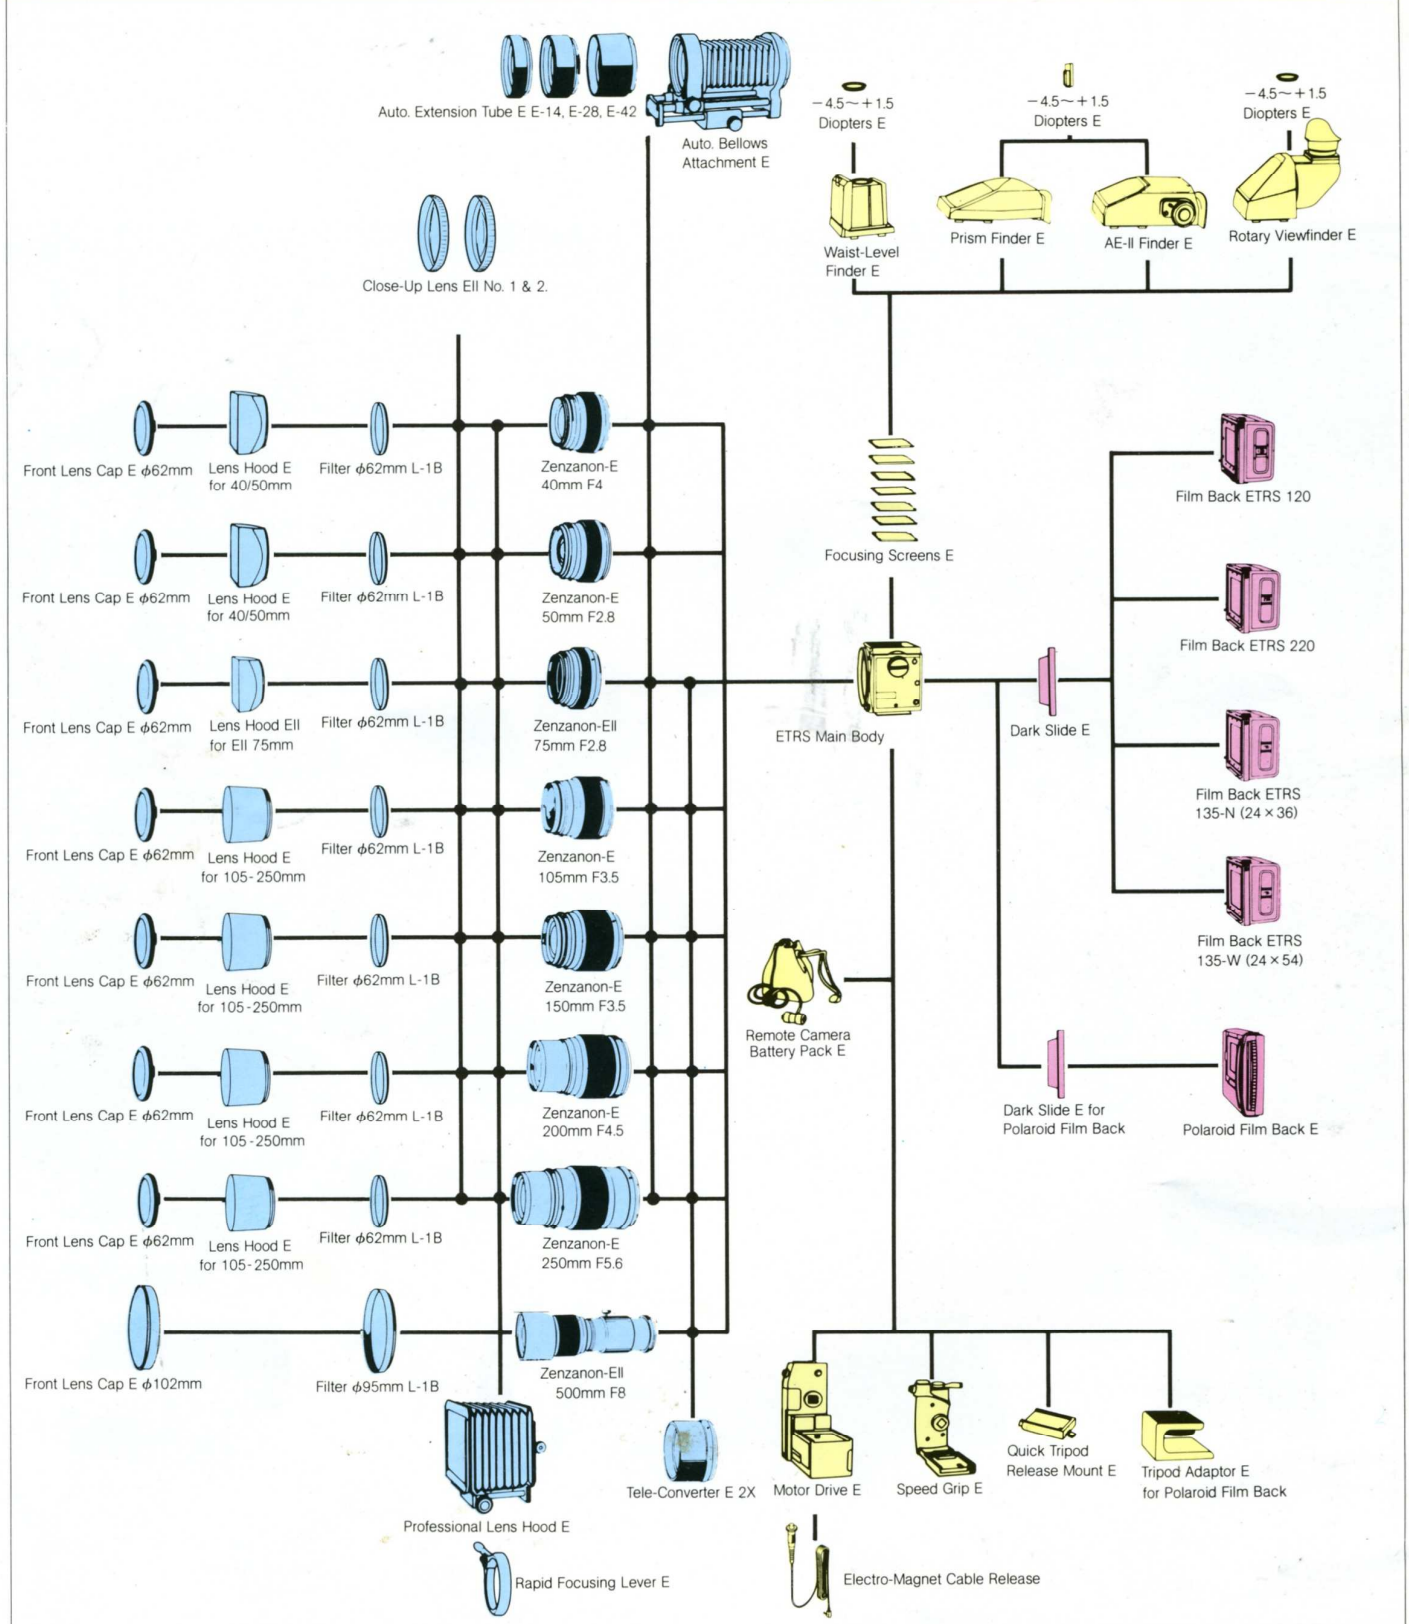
Auto. Extension Tube E E-14, E-28, E-42

Auto. Bellows Attachment E

$-4.5 \sim +1.5$ Diopters E

$-4.5 \sim +1.5$ Diopters E

$-4.5 \sim +1.5$ Diopters E

Waist-Level Finder E

Prism Finder E

AE-II Finder E

Rotary Viewfinder E

Close-Up Lens EII No. 1 & 2.

Front Lens Cap E $\phi$62mm

Lens Hood E for 40/50mm

Filter $\phi$62mm L-1B

Zenzanon-E 40mm F4

Focusing Screens E

Film Back ETRS 120

Front Lens Cap E $\phi$62mm

Lens Hood E for 40/50mm

Filter $\phi$62mm L-1B

Zenzanon-E 50mm F2.8

Film Back ETRS 220

Front Lens Cap E $\phi$62mm

Lens Hood EII for EII 75mm

Filter $\phi$62mm L-1B

Zenzanon-EII 75mm F2.8

ETRS Main Body

Dark Slide E

Film Back ETRS 135-N (24 × 36)

Front Lens Cap E $\phi$62mm

Lens Hood E for 105-250mm

Filter $\phi$62mm L-1B

Zenzanon-E 105mm F3.5

Front Lens Cap E $\phi$62mm

Lens Hood E for 105-250mm

Filter $\phi$62mm L-1B

Zenzanon-E 150mm F3.5

Film Back ETRS 135-W (24 × 54)

Remote Camera Battery Pack E

Front Lens Cap E $\phi$62mm

Lens Hood E for 105-250mm

Filter $\phi$62mm L-1B

Zenzanon-E 200mm F4.5

Dark Slide E for Polaroid Film Back

Polaroid Film Back E

Front Lens Cap E $\phi$62mm

Lens Hood E for 105-250mm

Filter $\phi$62mm L-1B

Zenzanon-E 250mm F5.6

Front Lens Cap E $\phi$102mm

Filter $\phi$95mm L-1B

Zenzanon-EII 500mm F8

Professional Lens Hood E

Tele-Converter E 2X

Motor Drive E

Speed Grip E

Quick Tripod Release Mount E

Tripod Adaptor E for Polaroid Film Back

Rapid Focusing Lever E

Electro-Magnet Cable Release